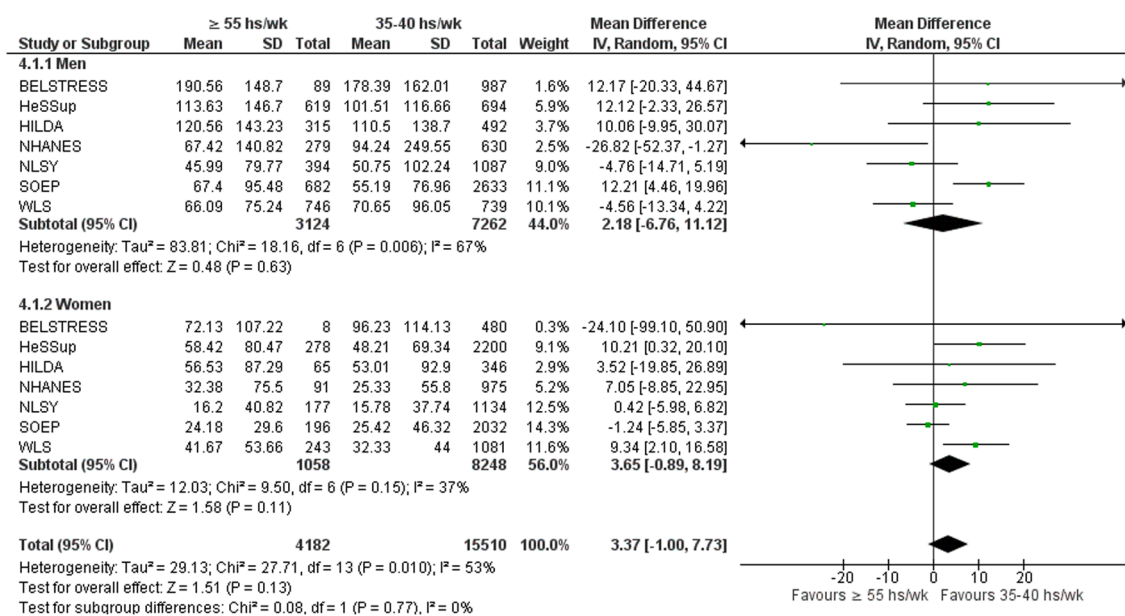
| Study or Subgroup | ≥ 55 hs/wk Mean | SD | Total | 35-40 hs/wk Mean | SD | Total | Weight | Mean Difference IV, Random, 95% CI |
|---|---|---|---|---|---|---|---|---|
| **4.1.1 Men** | | | | | | | | |
| BELSTRESS | 190.56 | 148.7 | 89 | 178.39 | 162.01 | 987 | 1.6% | 12.17 [-20.33, 44.67] |
| HeSSup | 113.63 | 146.7 | 619 | 101.51 | 116.66 | 694 | 5.9% | 12.12 [-2.33, 26.57] |
| HILDA | 120.56 | 143.23 | 315 | 110.5 | 138.7 | 492 | 3.7% | 10.06 [-9.95, 30.07] |
| NHANES | 67.42 | 140.82 | 279 | 94.24 | 249.55 | 630 | 2.5% | -26.82 [-52.37, -1.27] |
| NLSY | 45.99 | 79.77 | 394 | 50.75 | 102.24 | 1087 | 9.0% | -4.76 [-14.71, 5.19] |
| SOEP | 67.4 | 95.48 | 682 | 55.19 | 76.96 | 2633 | 11.1% | 12.21 [4.46, 19.96] |
| WLS | 66.09 | 75.24 | 746 | 70.65 | 96.05 | 739 | 10.1% | -4.56 [-13.34, 4.22] |
| **Subtotal (95% CI)** | | | **3124** | | | **7262** | **44.0%** | **2.18 [-6.76, 11.12]** |

Heterogeneity: Tau² = 83.81; Chi² = 18.16, df = 6 (P = 0.006); I² = 67%
Test for overall effect: Z = 0.48 (P = 0.63)

| Study or Subgroup | Mean | SD | Total | Mean | SD | Total | Weight | Mean Difference IV, Random, 95% CI |
|---|---|---|---|---|---|---|---|---|
| **4.1.2 Women** | | | | | | | | |
| BELSTRESS | 72.13 | 107.22 | 8 | 96.23 | 114.13 | 480 | 0.3% | -24.10 [-99.10, 50.90] |
| HeSSup | 58.42 | 80.47 | 278 | 48.21 | 69.34 | 2200 | 9.1% | 10.21 [0.32, 20.10] |
| HILDA | 56.53 | 87.29 | 65 | 53.01 | 92.9 | 346 | 2.9% | 3.52 [-19.85, 26.89] |
| NHANES | 32.38 | 75.5 | 91 | 25.33 | 55.8 | 975 | 5.2% | 7.05 [-8.85, 22.95] |
| NLSY | 16.2 | 40.82 | 177 | 15.78 | 37.74 | 1134 | 12.5% | 0.42 [-5.98, 6.82] |
| SOEP | 24.18 | 29.6 | 196 | 25.42 | 46.32 | 2032 | 14.3% | -1.24 [-5.85, 3.37] |
| WLS | 41.67 | 53.66 | 243 | 32.33 | 44 | 1081 | 11.6% | 9.34 [2.10, 16.58] |
| **Subtotal (95% CI)** | | | **1058** | | | **8248** | **56.0%** | **3.65 [-0.89, 8.19]** |

Heterogeneity: Tau² = 12.03; Chi² = 9.50, df = 6 (P = 0.15); I² = 37%
Test for overall effect: Z = 1.58 (P = 0.11)

**Total (95% CI)** **4182** **15510** **100.0%** **3.37 [-1.00, 7.73]**
Heterogeneity: Tau² = 29.13; Chi² = 27.71, df = 13 (P = 0.010); I² = 53%
Test for overall effect: Z = 1.51 (P = 0.13)
Test for subgroup differences: Chi² = 0.08, df = 1 (P = 0.77), I² = 0%

Mean Difference
IV, Random, 95% CI
-20 -10 0 10 20
Favours ≥ 55 hs/wk Favours 35-40 hs/wk